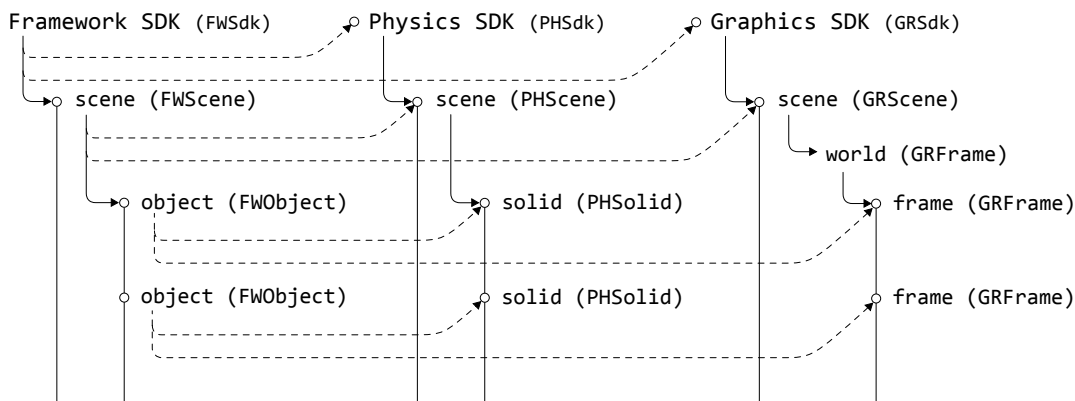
Framework SDK (FWSdk)
Physics SDK (PHSdk)
Graphics SDK (GRSdk)
scene (FWScene)
scene (PHScene)
scene (GRScene)
world (GRFrame)
object (FWObject)
solid (PHSolid)
frame (GRFrame)
object (FWObject)
solid (PHSolid)
frame (GRFrame)